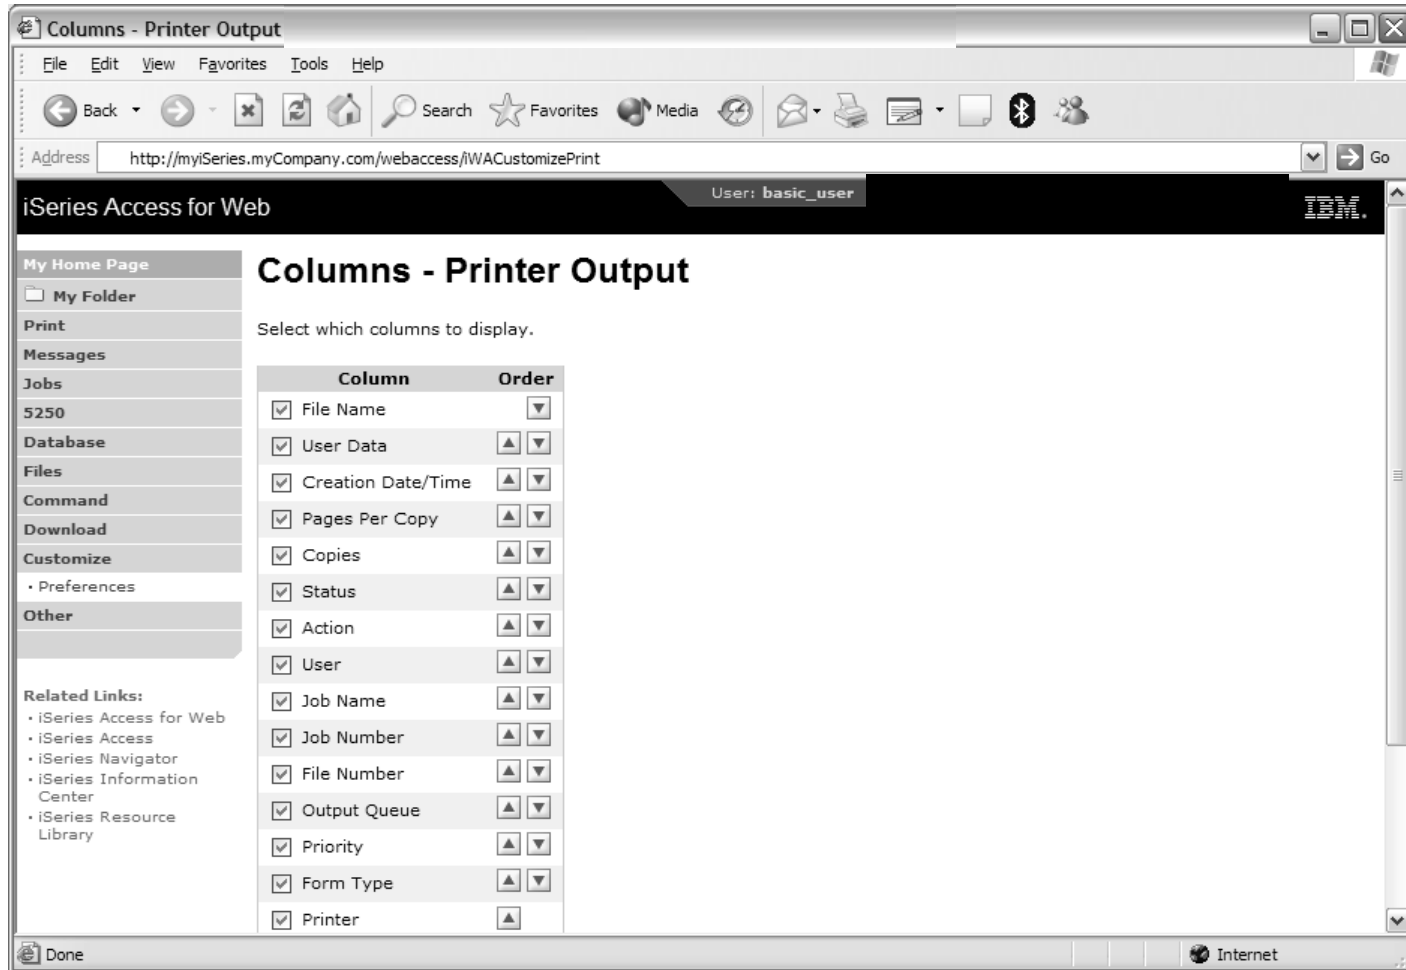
Columns - Printer Output

File Edit View Favorites Tools Help

Back Search Favorites Media

Address http://myiSeries.myCompany.com/webaccess/iWACustomizePrint Go

iSeries Access for Web

User: basic_user

IBM.

My Home Page
My Folder
Print
Messages
Jobs
5250
Database
Files
Command
Download
Customize
· Preferences
Other

Related Links:
· iSeries Access for Web
· iSeries Access
· iSeries Navigator
· iSeries Information Center
· iSeries Resource Library

Columns - Printer Output

Select which columns to display.

| Column | Order |
|---|---|
| File Name | |
| User Data | |
| Creation Date/Time | |
| Pages Per Copy | |
| Copies | |
| Status | |
| Action | |
| User | |
| Job Name | |
| Job Number | |
| File Number | |
| Output Queue | |
| Priority | |
| Form Type | |
| Printer | |

Done

Internet